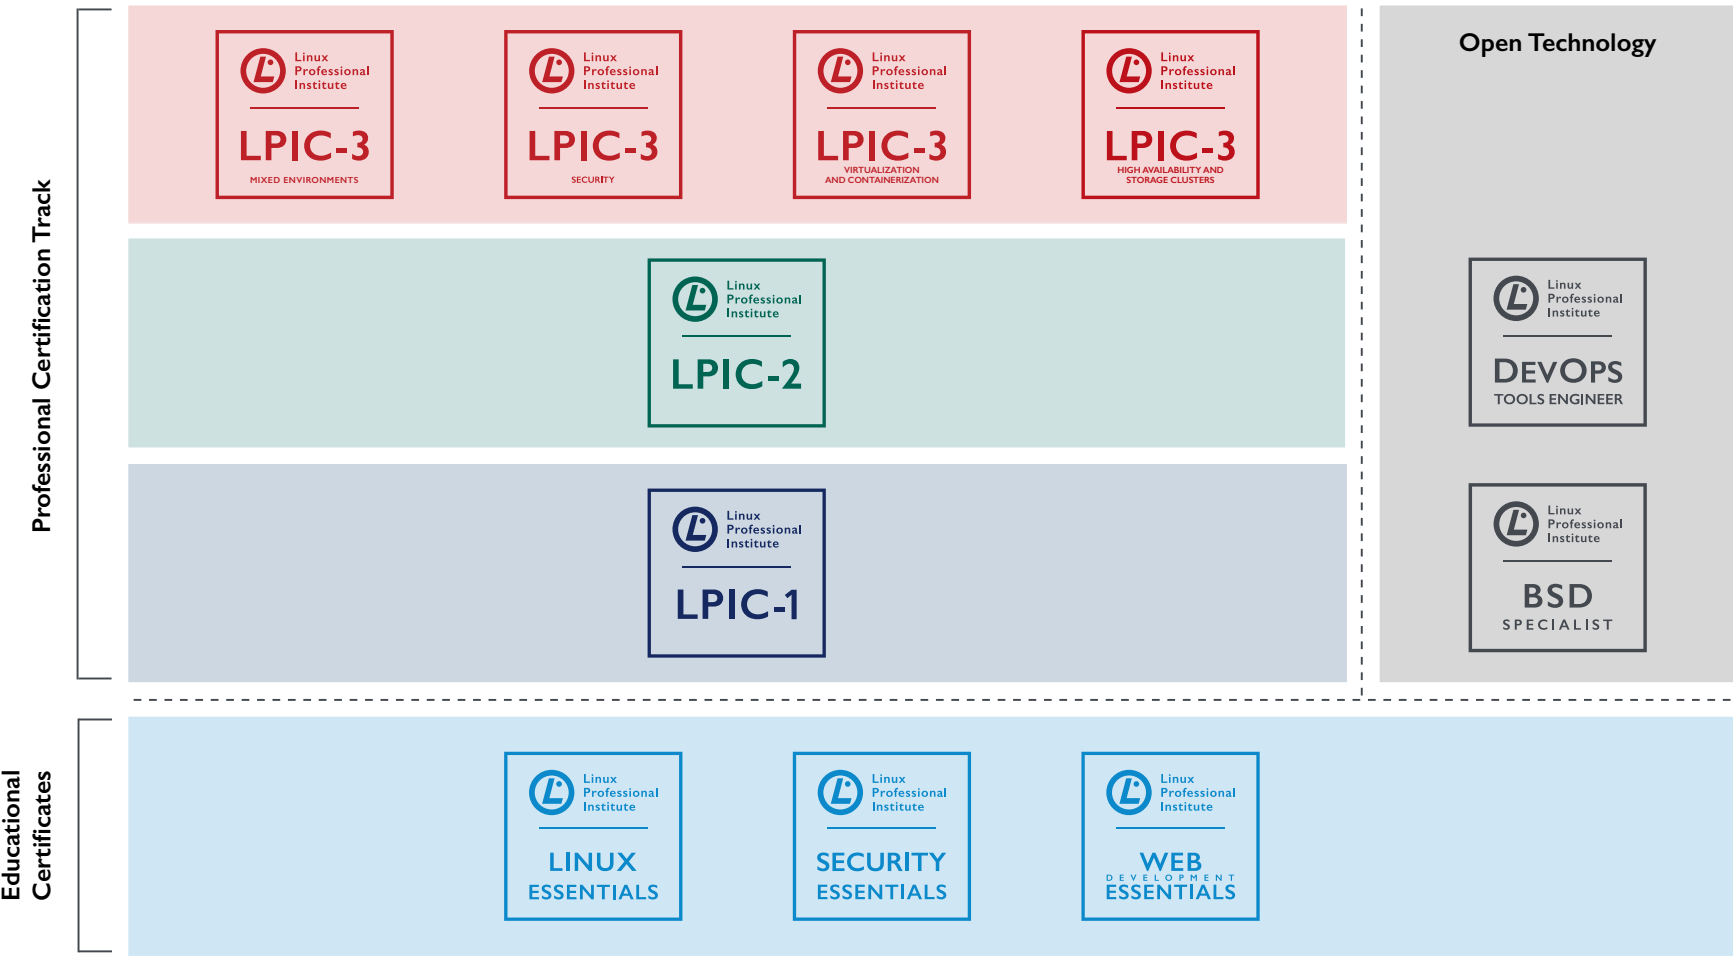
Professional Certification Track

Linux Professional Institute
LPIC-3
MIXED ENVIRONMENTS

Linux Professional Institute
LPIC-3
SECURITY

Linux Professional Institute
LPIC-3
VIRTUALIZATION AND CONTAINERIZATION

Linux Professional Institute
LPIC-3
HIGH AVAILABILITY AND STORAGE CLUSTERS

Open Technology

Linux Professional Institute
LPIC-2

Linux Professional Institute
DEVOPS
TOOLS ENGINEER

Linux Professional Institute
LPIC-1

Linux Professional Institute
BSD
SPECIALIST

Educational Certificates

Linux Professional Institute
LINUX ESSENTIALS

Linux Professional Institute
SECURITY ESSENTIALS

Linux Professional Institute
WEB
DEVELOPMENT
ESSENTIALS